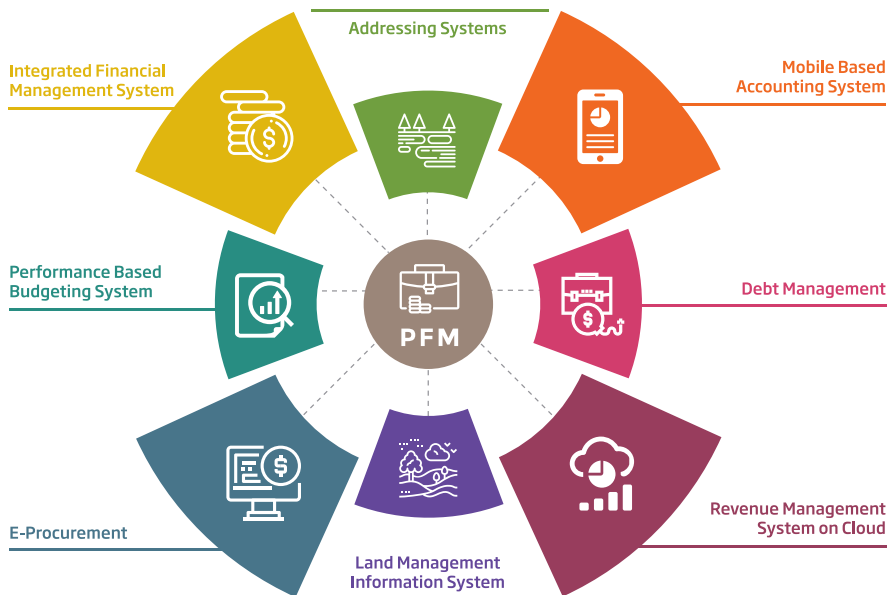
Addressing Systems

Integrated Financial Management System

Mobile Based Accounting System

Performance Based Budgeting System

PFM

Debt Management

E-Procurement

Revenue Management System on Cloud

Land Management Information System